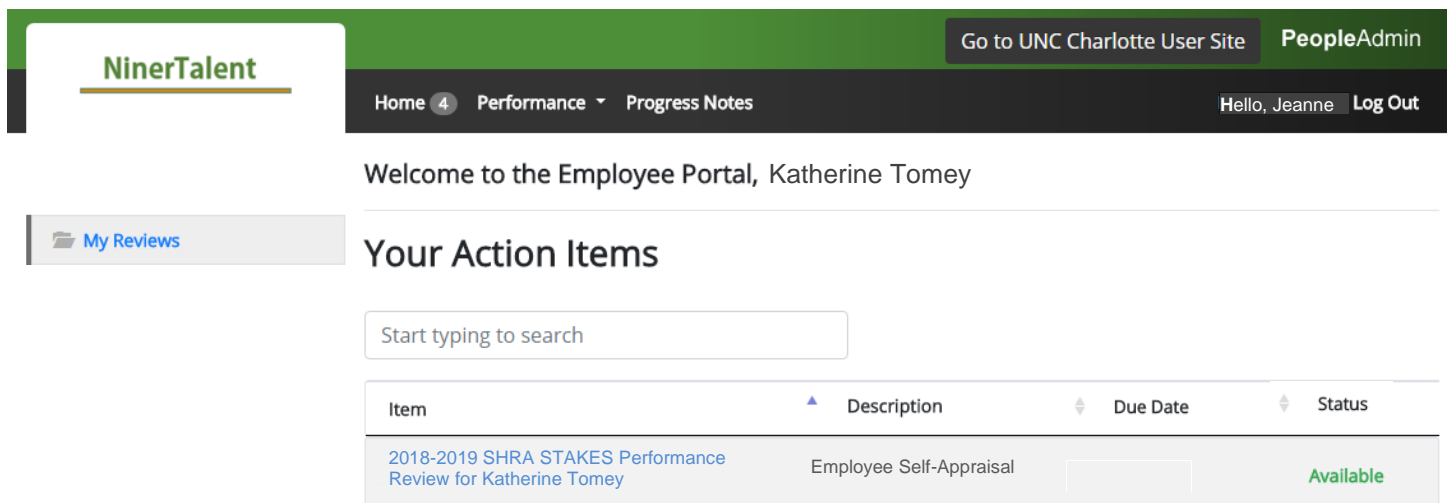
NinerTalent

Go to UNC Charlotte User Site

PeopleAdmin

Home 4 Performance Progress Notes

Hello, Jeanne Log Out

My Reviews

Welcome to the Employee Portal, Katherine Tomey

Your Action Items

Start typing to search

| Item | Description | Due Date | Status |
|---|---|---|---|
| 2018-2019 SHRA STAKES Performance Review for Katherine Tomey | Employee Self-Appraisal | | Available |